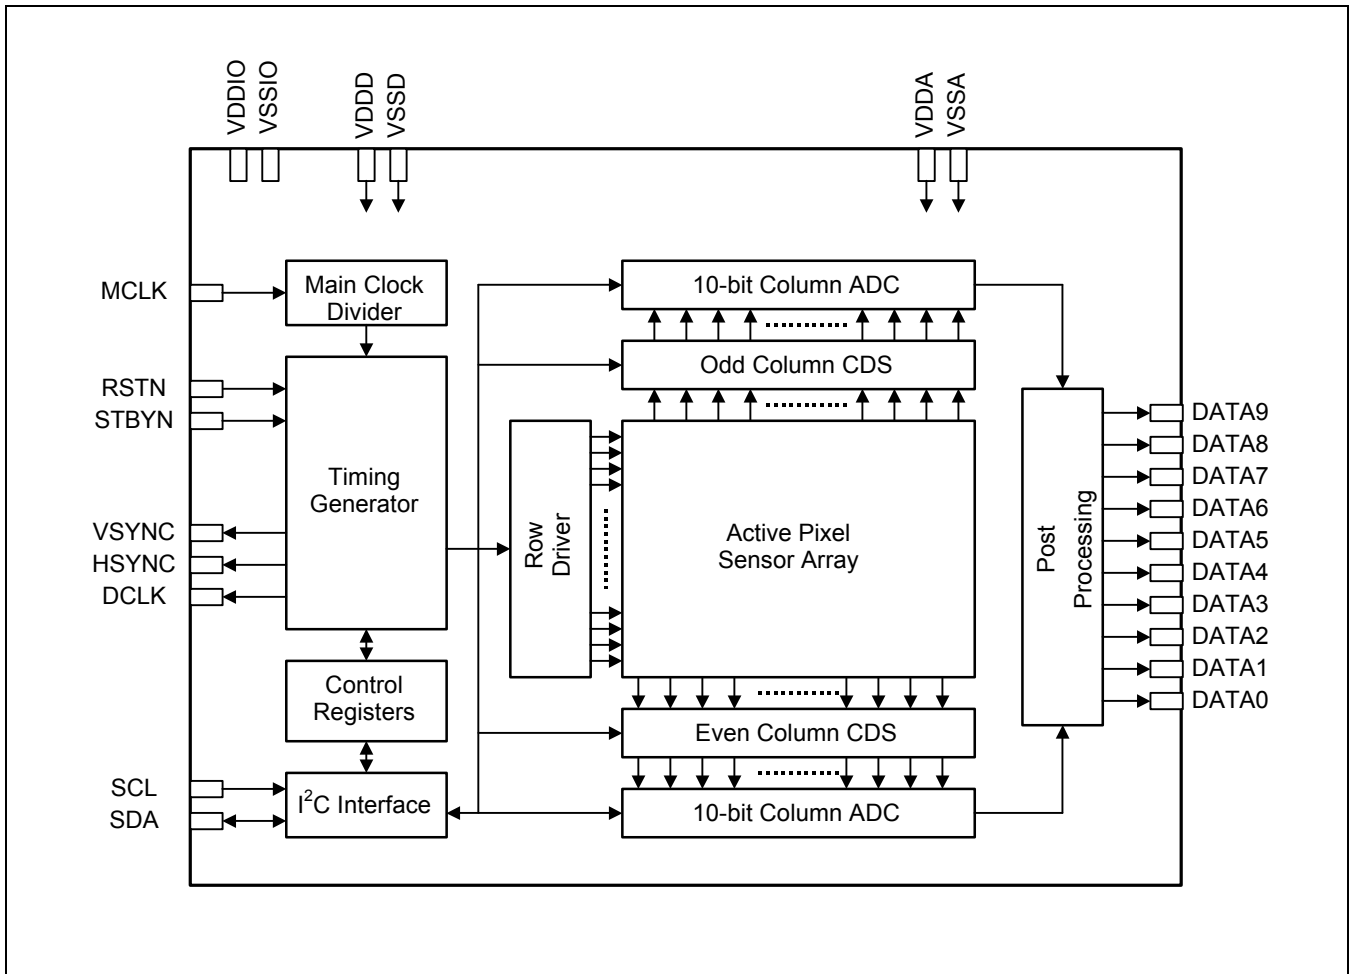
VDDIO
VSSIO
VDDD
VSSD
VDDA
VSSA

MCLK
RSTN
STBYN
VSYNC
HSYNC
DCLK
SCL
SDA

Main Clock Divider

Timing Generator

Control Registers

I$^2$C Interface

10-bit Column ADC

Odd Column CDS

Row Driver

Active Pixel Sensor Array

Even Column CDS

10-bit Column ADC

Post Processing

DATA9
DATA8
DATA7
DATA6
DATA5
DATA4
DATA3
DATA2
DATA1
DATA0